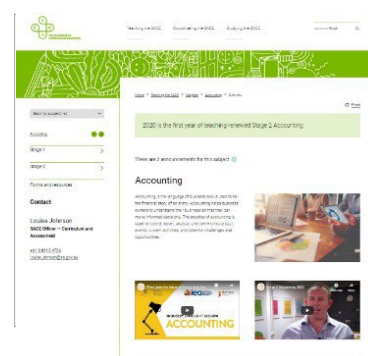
Teaching in the SACE   Assessing in the SACE   Studying in the SACE

Back to subject list

Accounting

Stage 1

Stage 2

Forms and resources

Contact

Louise Johnson
SACE Officer — Curriculum and Assessment

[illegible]
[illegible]

Home > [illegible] > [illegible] > Accounting > Subjects

2020 is the first year of teaching renewed Stage 1 Accounting.

There are 2 announcements for this subject

Accounting

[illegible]

ACCOUNTING